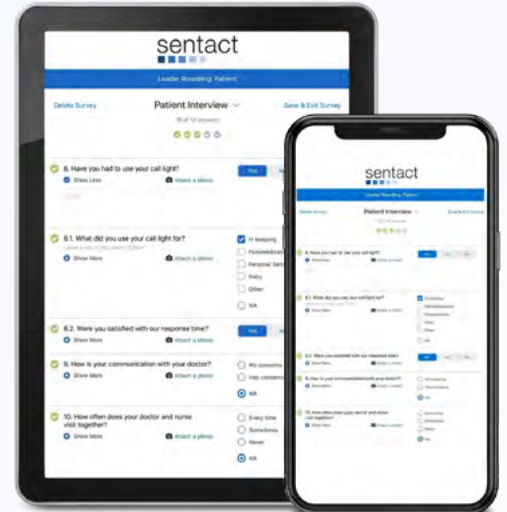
sentact

Leader Rounding: Patient

Delete Survey

Patient Interview

Save & Exit Survey

8. Have you had to use your call light?

Show Less

Attach a photo

Yes

8.1. What did you use your call light for?

Show More

Attach a photo

In keeping

Pain/medication

Personal items

Potty

Other

NA

8.2. Were you satisfied with our response time?

Show More

Attach a photo

Yes

9. How is your communication with your doctor?

Show More

Attach a photo

No concerns

Has concerns

NA

10. How often does your doctor and nurse visit together?

Show More

Attach a photo

Every time

Sometimes

Never

NA

sentact

Leader Rounding: Patient

Delete Survey

Patient Interview

Save & Exit Survey

8. Have you had to use your call light?

Show Less

Attach a photo

Yes

8.1. What did you use your call light for?

Show More

Attach a photo

8.2. Were you satisfied with our response time?

Show More

Attach a photo

Yes

9. How is your communication with your doctor?

Show More

Attach a photo

10. How often does your doctor and nurse visit together?

Show More

Attach a photo